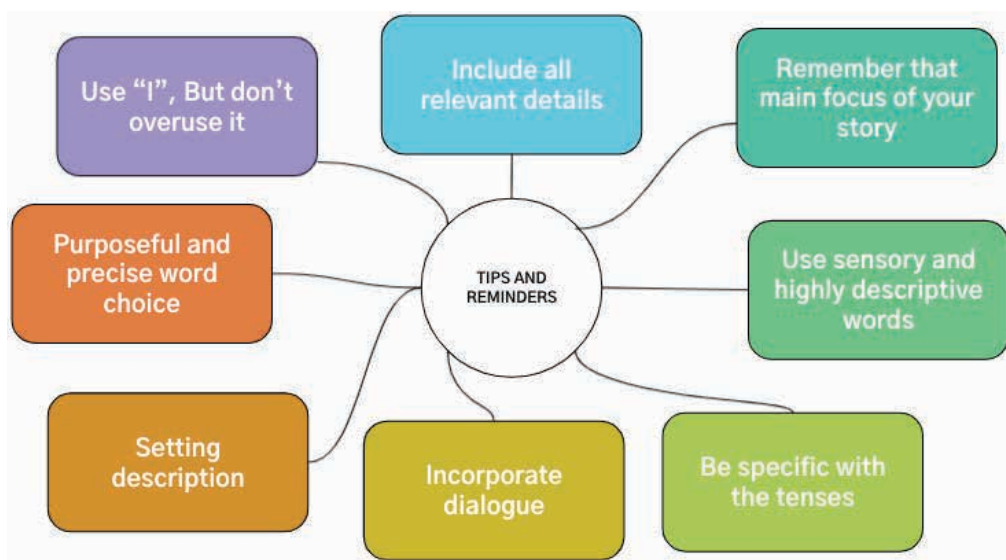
TIPS AND REMINDERS

Use "I", But don't overuse it

Include all relevant details

Remember that main focus of your story

Purposeful and precise word choice

Use sensory and highly descriptive words

Setting description

Incorporate dialogue

Be specific with the tenses